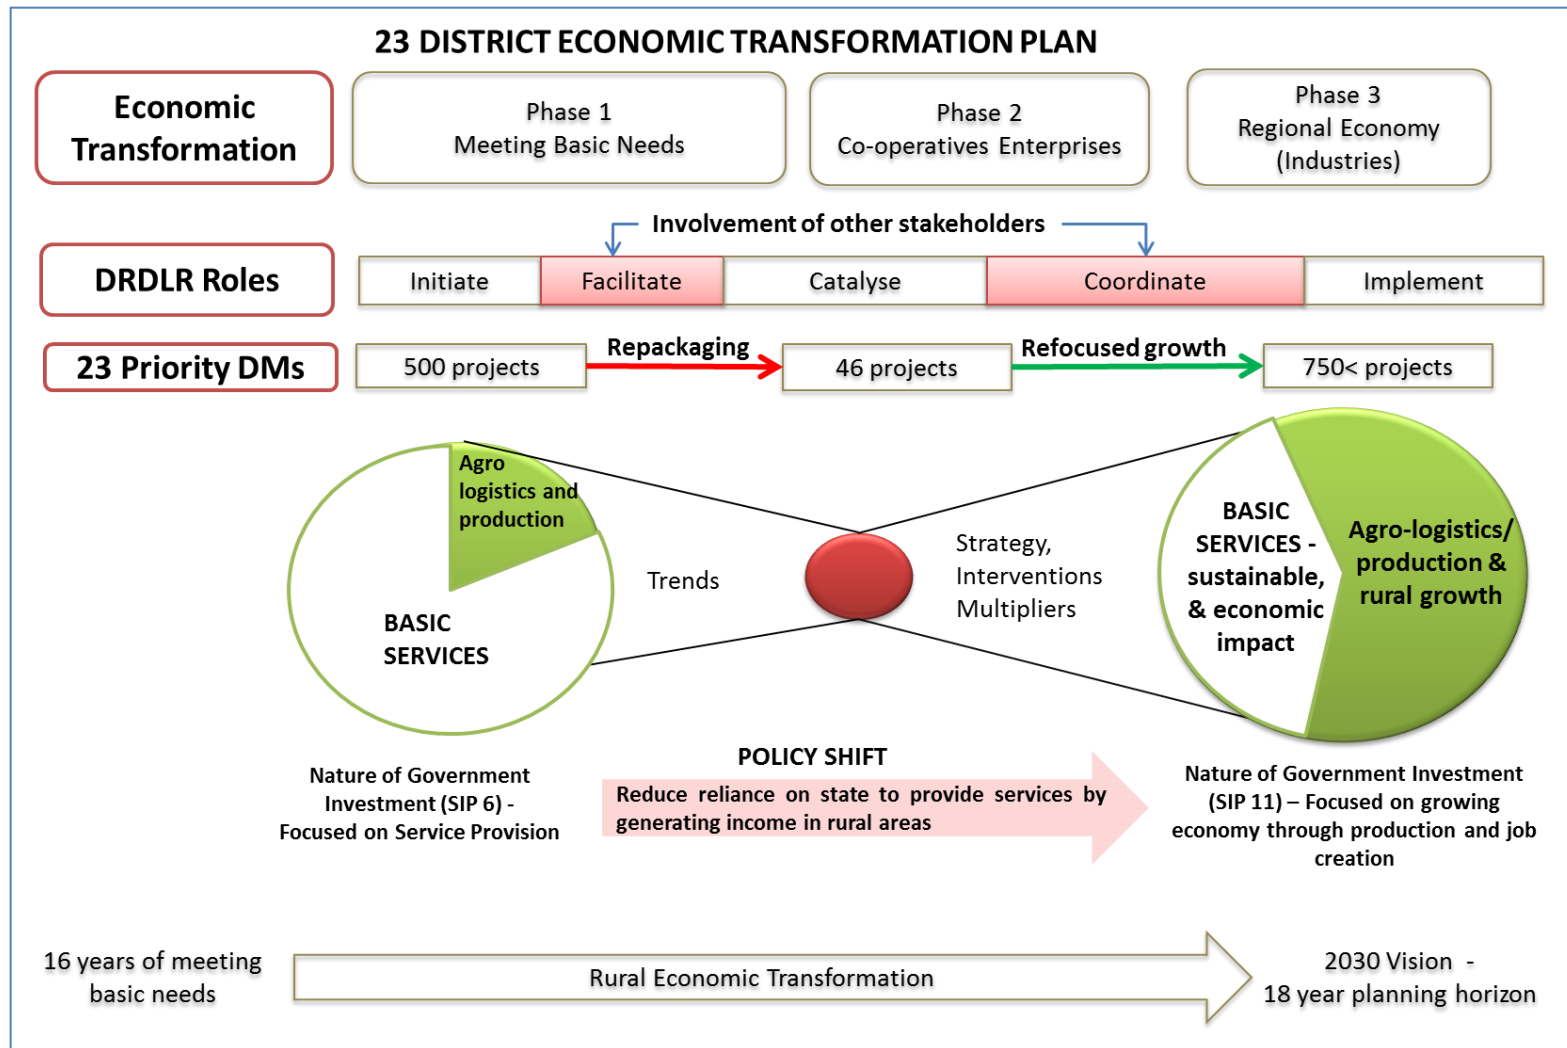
23 DISTRICT ECONOMIC TRANSFORMATION PLAN

Economic Transformation

Phase 1
Meeting Basic Needs

Phase 2
Co-operatives Enterprises

Phase 3
Regional Economy (Industries)

Involvement of other stakeholders

DRDLR Roles

| Initiate | Facilitate | Catalyse | Coordinate | Implement |
|---|---|---|---|---|

23 Priority DMs

500 projects

Repackaging

46 projects

Refocused growth

750< projects

Agro logistics and production

BASIC SERVICES

Trends

Strategy, Interventions Multipliers

BASIC SERVICES - sustainable, & economic impact

Agro-logistics/ production & rural growth

Nature of Government Investment (SIP 6) - Focused on Service Provision

POLICY SHIFT

Reduce reliance on state to provide services by generating income in rural areas

Nature of Government Investment (SIP 11) – Focused on growing economy through production and job creation

16 years of meeting basic needs

Rural Economic Transformation

2030 Vision - 18 year planning horizon